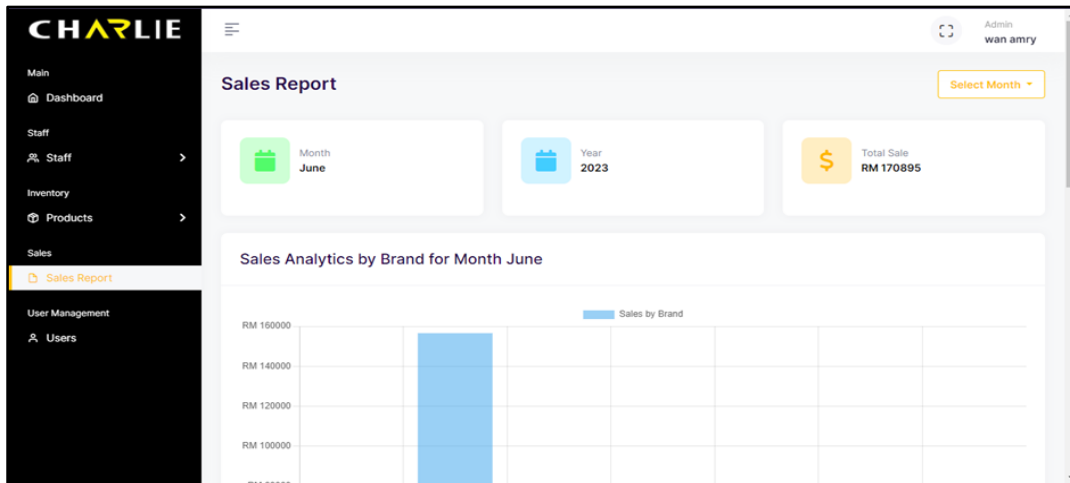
CHARLIE

Main
Dashboard

Staff
Staff

Inventory
Products

Sales
Sales Report

User Management
Users

Admin
wan amry

Sales Report

Select Month

Month
June

Year
2023

Total Sale
RM 170895

Sales Analytics by Brand for Month June

Sales by Brand

RM 160000
RM 140000
RM 120000
RM 100000
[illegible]